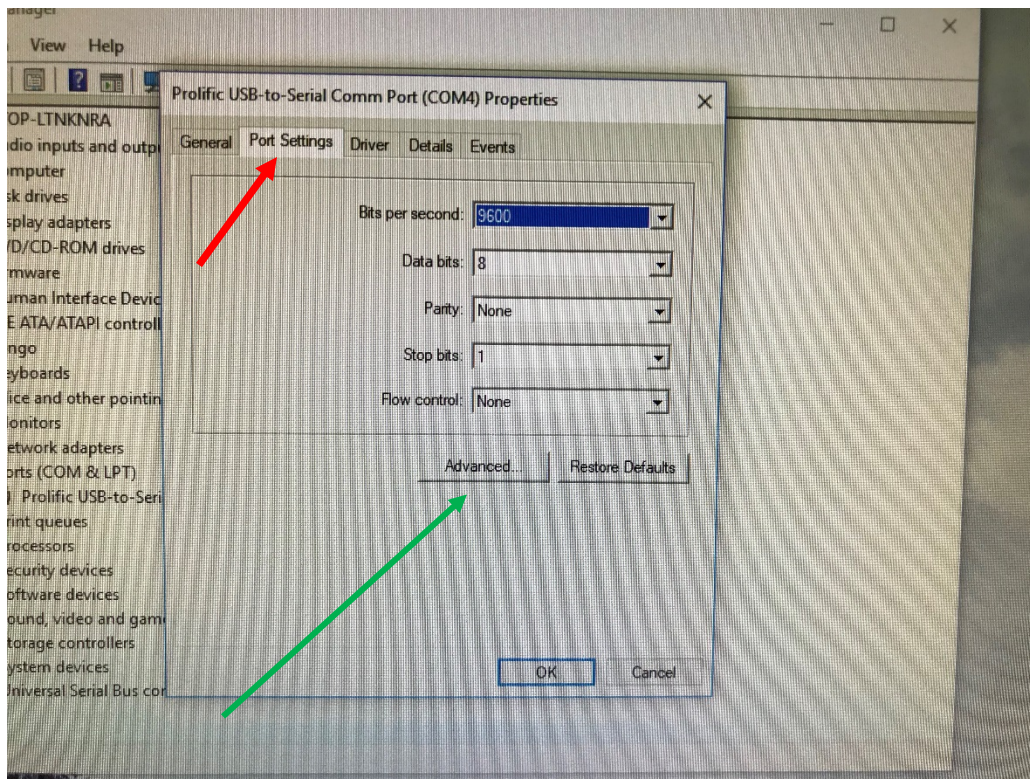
anager

View Help

OP-LTNKNRA
dio inputs and outpu
mputer
sk drives
splay adapters
/D/CD-ROM drives
mware
uman Interface Devic
E ATA/ATAPI controll
ngo
eyboards
ice and other pointin
onitors
etwork adapters
orts (COM & LPT)
Prolific USB-to-Seri
rint queues
rocessors
ecurity devices
oftware devices
ound, video and gam
torage controllers
ystem devices
Universal Serial Bus co

Prolific USB-to-Serial Comm Port (COM4) Properties

General Port Settings Driver Details Events

Bits per second: 9600

Data bits: 8

Parity: None

Stop bits: 1

Flow control: None

Advanced... Restore Defaults

OK Cancel